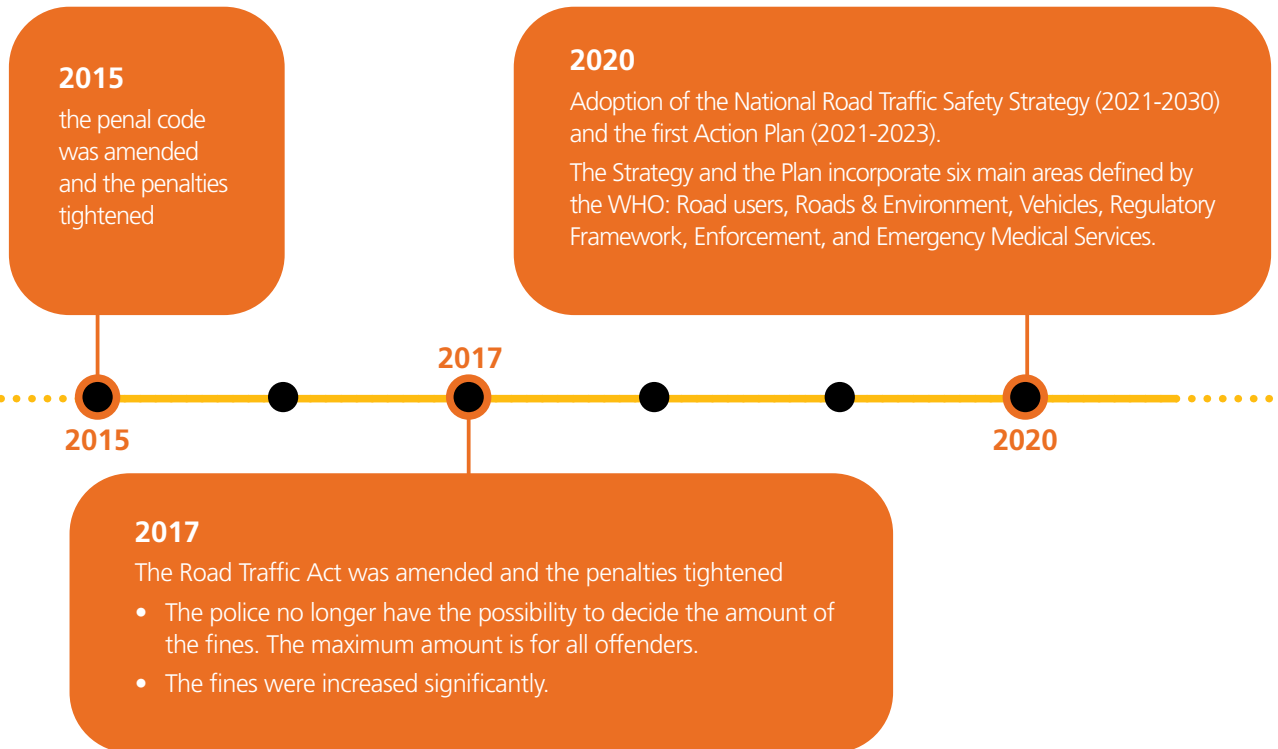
2015
the penal code was amended and the penalties tightened

2020
Adoption of the National Road Traffic Safety Strategy (2021-2030) and the first Action Plan (2021-2023).

The Strategy and the Plan incorporate six main areas defined by the WHO: Road users, Roads & Environment, Vehicles, Regulatory Framework, Enforcement, and Emergency Medical Services.

2017

2015

2020

2017
The Road Traffic Act was amended and the penalties tightened
• The police no longer have the possibility to decide the amount of the fines. The maximum amount is for all offenders.
• The fines were increased significantly.